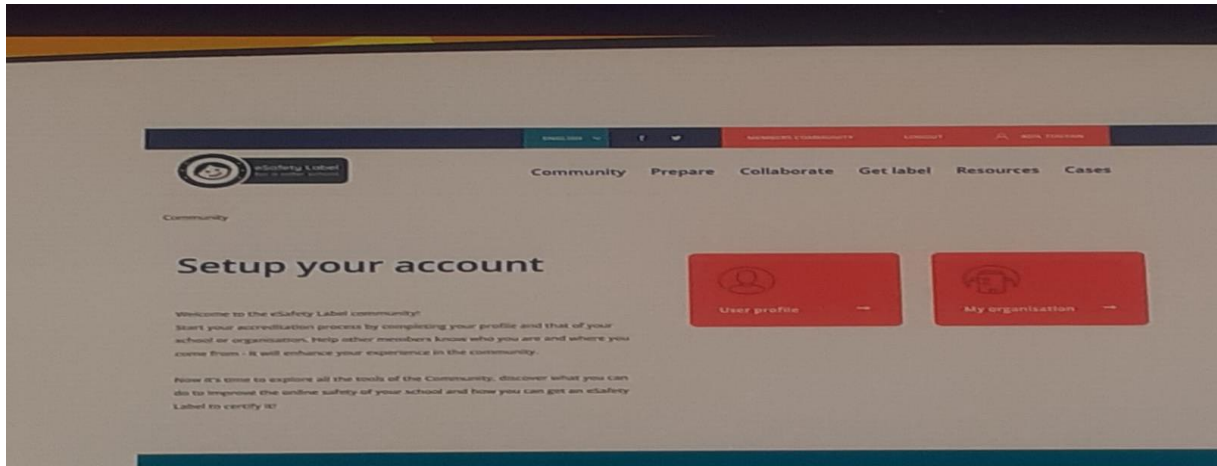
ENGLISH f MEMBERS COMMUNITY LOGOUT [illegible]

eSafety Label for a safer school

Community Prepare Collaborate Get label Resources Cases

Community

Setup your account

Welcome to the eSafety Label community!
Start your accreditation process by completing your profile and that of your school or organisation. Help other members know who you are and where you come from - it will enhance your experience in the community.

Now it's time to explore all the tools of the Community, discover what you can do to improve the online safety of your school and how you can get an eSafety Label to certify it!

User profile →

My organisation →